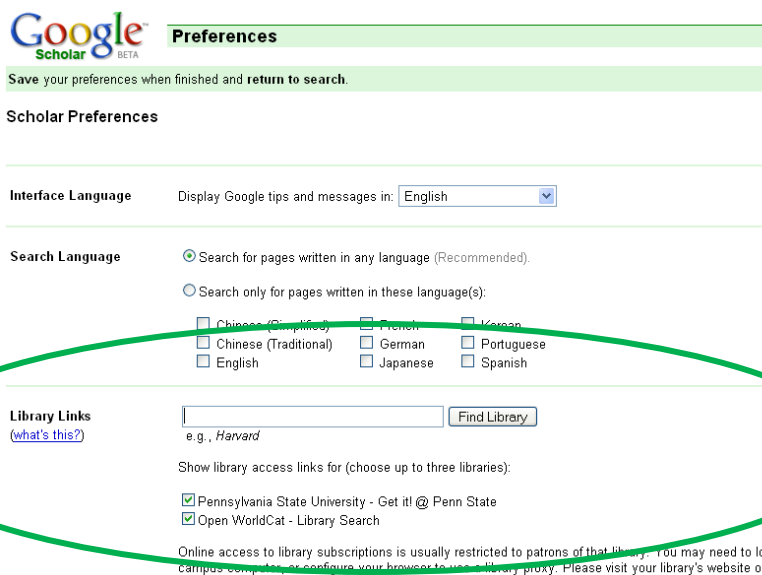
Google Scholar BETA

Preferences

Save your preferences when finished and return to search.

Scholar Preferences

Interface Language

Display Google tips and messages in: English

Search Language

Search for pages written in any language (Recommended).

Search only for pages written in these language(s):

Chinese (Simplified) French Korean
Chinese (Traditional) German Portuguese
English Japanese Spanish

Library Links
(what's this?)

Find Library

e.g., Harvard

Show library access links for (choose up to three libraries):

Pennsylvania State University - Get it! @ Penn State
Open WorldCat - Library Search

Online access to library subscriptions is usually restricted to patrons of that library. You may need to lo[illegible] campus computer, or configure your browser to use a library proxy. Please visit your library's website o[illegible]